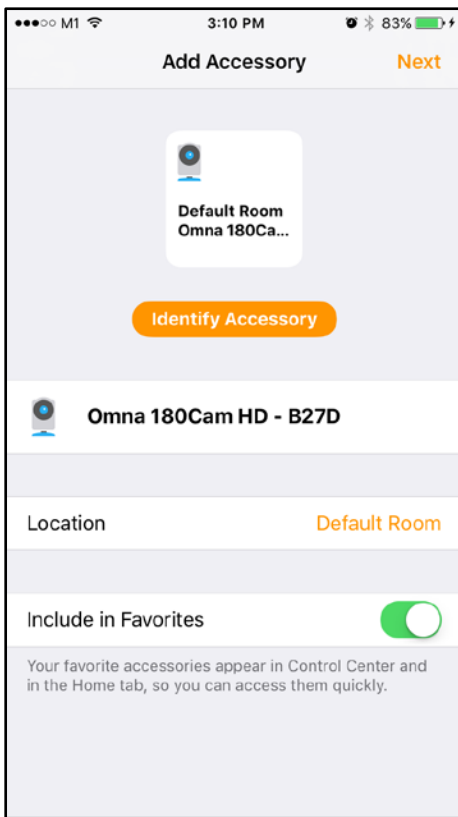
●●●○○ M1 3:10 PM 83%

Add Accessory Next

Default Room
Omna 180Ca...

Identify Accessory

Omna 180Cam HD - B27D

Location Default Room

Include in Favorites

Your favorite accessories appear in Control Center and in the Home tab, so you can access them quickly.